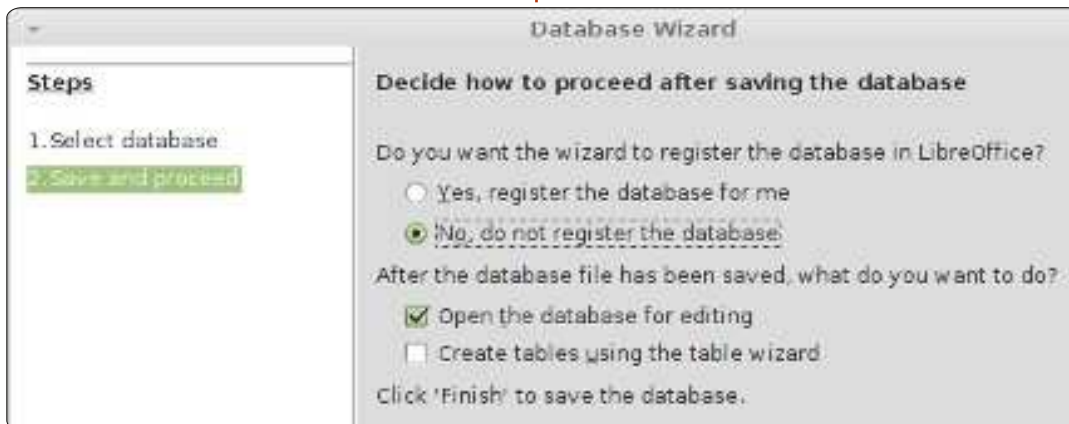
Database Wizard

Steps

1. Select database

2. Save and proceed

Decide how to proceed after saving the database

Do you want the wizard to register the database in LibreOffice?

Yes, register the database for me

No, do not register the database

After the database file has been saved, what do you want to do?

Open the database for editing

Create tables using the table wizard

Click 'Finish' to save the database.